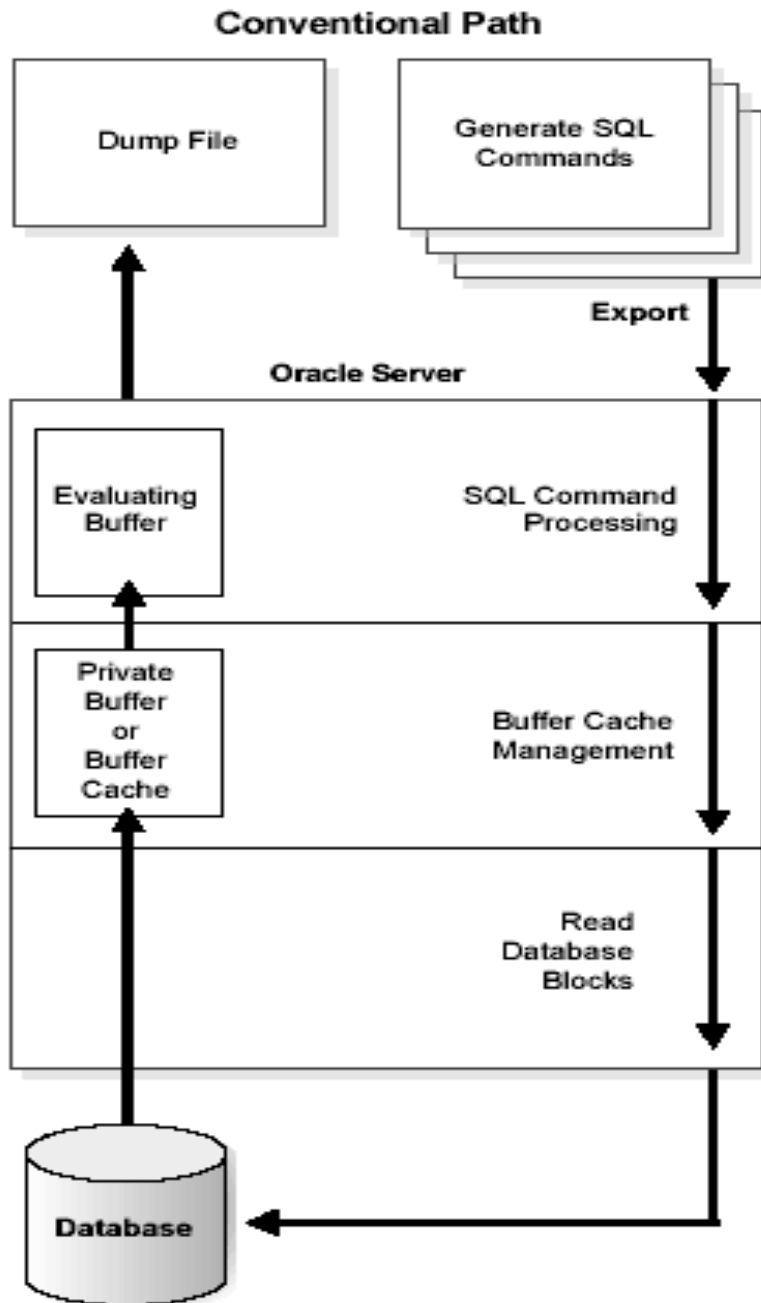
Conventional Path

Dump File

Generate SQL Commands

Export

Oracle Server

Evaluating Buffer

SQL Command Processing

Private Buffer or Buffer Cache

Buffer Cache Management

Read Database Blocks

Database